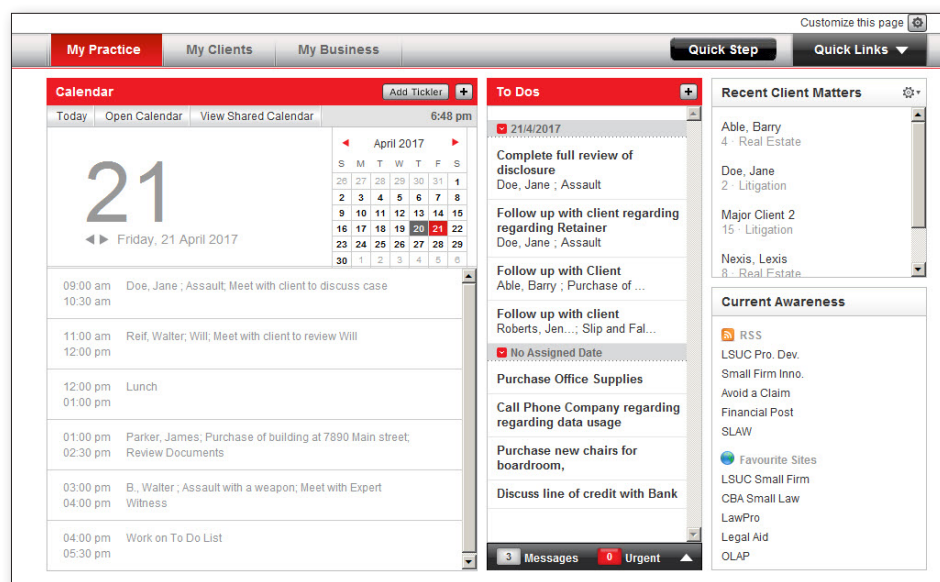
Customize this page

My Practice | My Clients | My Business | Quick Step | Quick Links

Calendar
Add Tickler +
Today | Open Calendar | View Shared Calendar | 6:48 pm

21
Friday, 21 April 2017

April 2017

| S | M | T | W | T | F | S |
|---|---|---|---|---|---|---|
| 26 | 27 | 28 | 29 | 30 | 31 | 1 |
| 2 | 3 | 4 | 5 | 6 | 7 | 8 |
| 9 | 10 | 11 | 12 | 13 | 14 | 15 |
| 16 | 17 | 18 | 19 | 20 | 21 | 22 |
| 23 | 24 | 25 | 26 | 27 | 28 | 29 |
| 30 | 1 | 2 | 3 | 4 | 5 | 6 |

09:00 am 10:30 am Doe, Jane ; Assault; Meet with client to discuss case

11:00 am 12:00 pm Relf, Walter; Will; Meet with client to review Will

12:00 pm 01:00 pm Lunch

01:00 pm 02:30 pm Parker, James; Purchase of building at 7890 Main street; Review Documents

03:00 pm 04:00 pm B., Walter ; Assault with a weapon; Meet with Expert Witness

04:00 pm 05:30 pm Work on To Do List

To Dos +

21/4/2017

Complete full review of disclosure
Doe, Jane ; Assault

Follow up with client regarding regarding Retainer
Doe, Jane ; Assault

Follow up with Client
Able, Barry ; Purchase of ...

Follow up with client
Roberts, Jen...; Slip and Fal...

No Assigned Date

Purchase Office Supplies

Call Phone Company regarding regarding data usage

Purchase new chairs for boardroom,

Discuss line of credit with Bank

3 Messages 0 Urgent

Recent Client Matters

Able, Barry
4 · Real Estate

Doe, Jane
2 · Litigation

Major Client 2
15 · Litigation

Nexis, Lexis
8 · Real Estate

Current Awareness

RSS
LSUC Pro. Dev.
Small Firm Inno.
Avoid a Claim
Financial Post
SLAW

Favourite Sites
LSUC Small Firm
CBA Small Law
LawPro
Legal Aid
OLAP